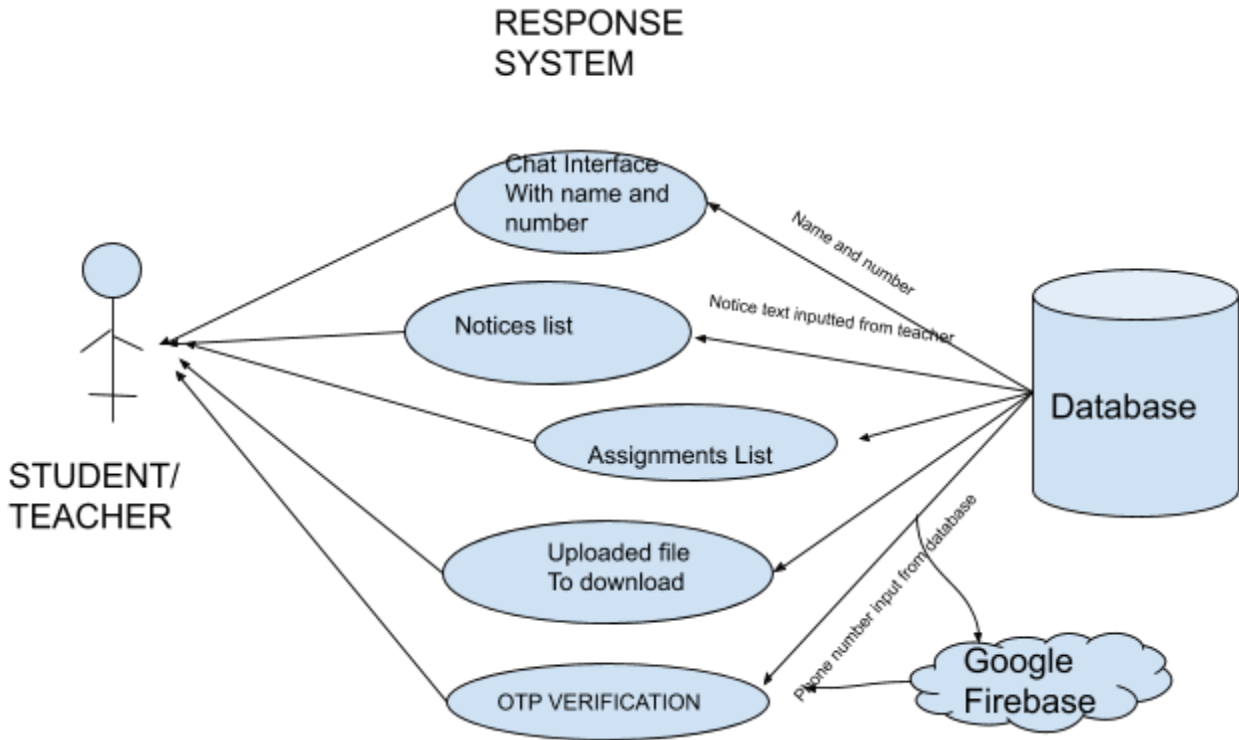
RESPONSE SYSTEM

Chat Interface With name and number

Notices list

Assignments List

Uploaded file To download

OTP VERIFICATION

STUDENT/ TEACHER

Name and number

Notice text inputted from teacher

Database

Phone number input from database

Google Firebase